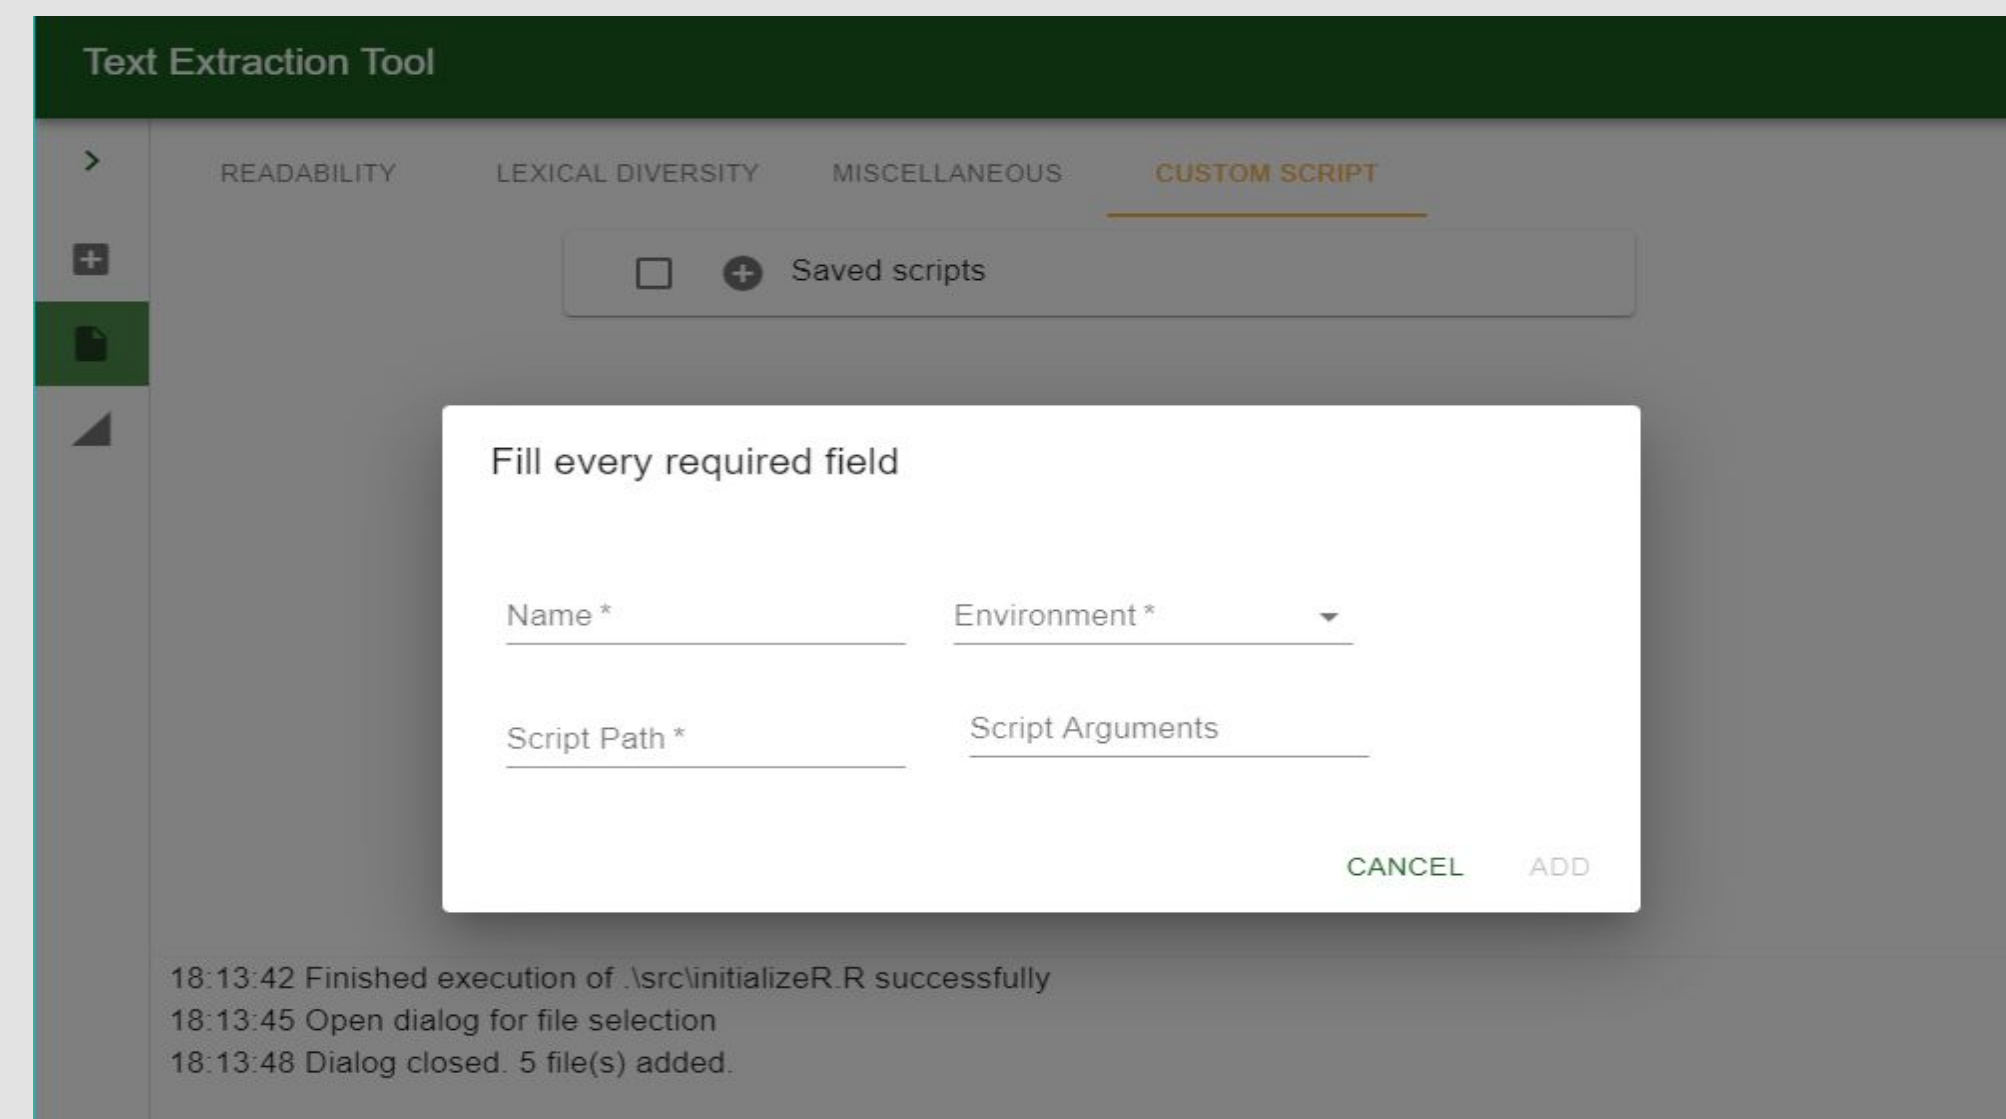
Text Extraction Tool

READABILITY LEXICAL DIVERSITY MISCELLANEOUS CUSTOM SCRIPT

Saved scripts

Fill every required field

Name *

Environment *

Script Path *

Script Arguments

CANCEL ADD

18:13:42 Finished execution of .\src\initializeR.R successfully
18:13:45 Open dialog for file selection
18:13:48 Dialog closed. 5 file(s) added.